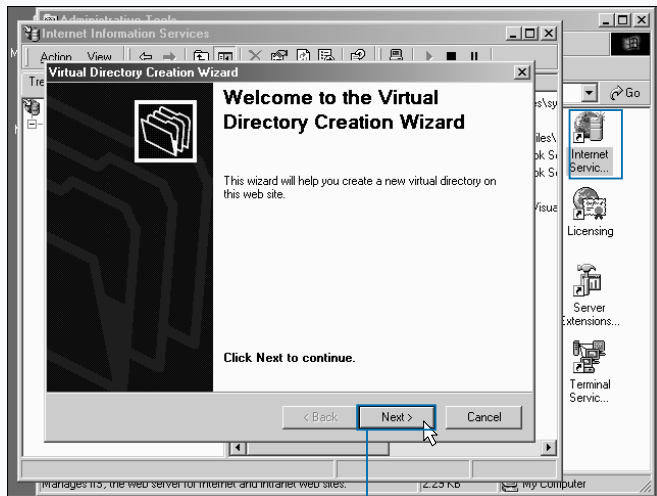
Administrative Tools
Internet Information Services
Action View
Tre
Virtual Directory Creation Wizard
Welcome to the Virtual Directory Creation Wizard
This wizard will help you create a new virtual directory on this web site.
Click Next to continue.
< Back
Next >
Cancel
Go
es\sy
iles\
ok S
ok S
Visua
Internet Servic...
Licensing
Server Extensions...
Terminal Servic...
Manages IIS, the web server for Internet and intranet web sites.
2.25 KB
My Computer
M
N